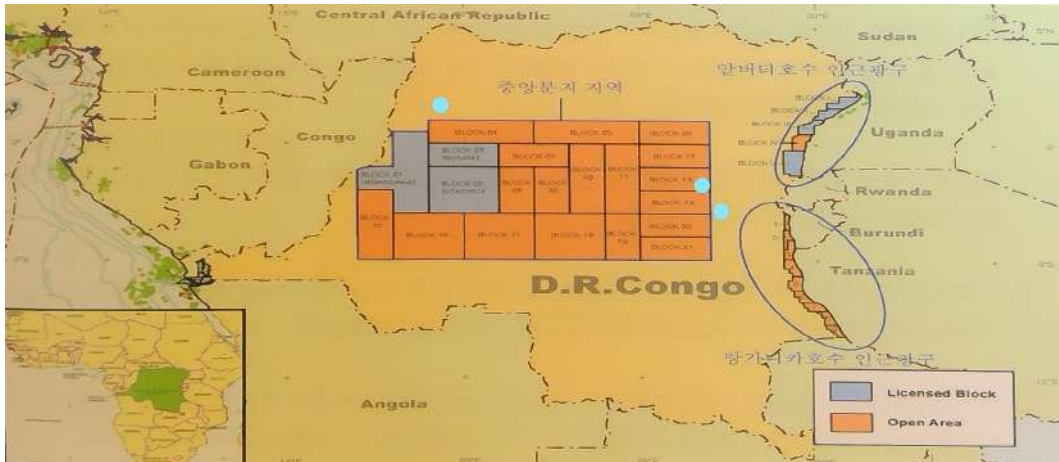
Central African Republic
Sudan
Cameroon
중앙분지 지역
알버티호수 인근광구
Congo
Uganda
Gabon
BLOCK 04
BLOCK 05
BLOCK 06
BLOCK 03
BLOCK 07
BLOCK 01
BLOCK 02
BLOCK 08
BLOCK 09
BLOCK 10
BLOCK 11
BLOCK 12
BLOCK 13
BLOCK 14
BLOCK 15
BLOCK 16
BLOCK 17
BLOCK 18
BLOCK 19
BLOCK 20
BLOCK 21
Rwanda
Burundi
Tanzania
D.R.Congo
탕가니카호수 인근광구
Angola
Licensed Block
Open Area